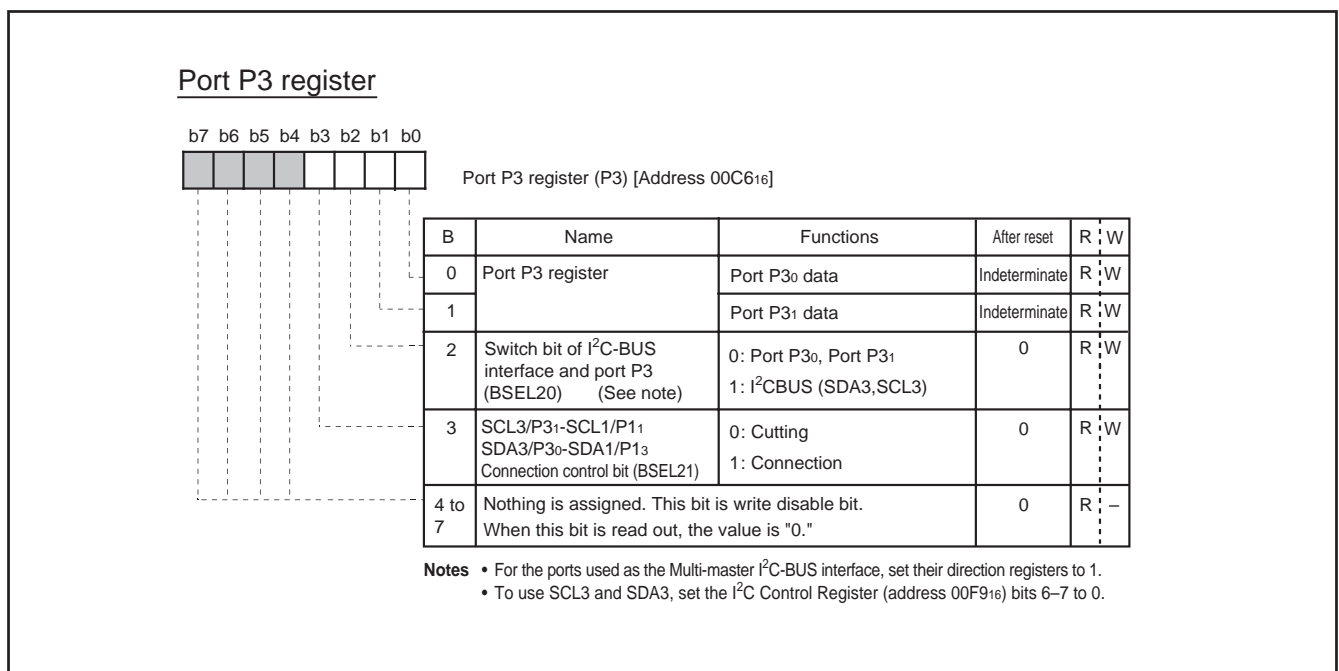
Port P3 register

b7 b6 b5 b4 b3 b2 b1 b0

Port P3 register (P3) [Address 00C6$_{16}$]

| B | Name | Functions | After reset | R | W |
|---|---|---|---|---|---|
| 0 | Port P3 register | Port P3$_0$ data | Indeterminate | R | W |
| 1 | | Port P3$_1$ data | Indeterminate | R | W |
| 2 | Switch bit of I$^2$C-BUS interface and port P3 (BSEL20) (See note) | 0: Port P3$_0$, Port P3$_1$ 1: I$^2$CBUS (SDA3,SCL3) | 0 | R | W |
| 3 | SCL3/P3$_1$-SCL1/P1$_1$ SDA3/P3$_0$-SDA1/P1$_3$ Connection control bit (BSEL21) | 0: Cutting 1: Connection | 0 | R | W |
| 4 to 7 | Nothing is assigned. This bit is write disable bit. When this bit is read out, the value is "0." | | 0 | R | – |

Notes • For the ports used as the Multi-master I$^2$C-BUS interface, set their direction registers to 1.
• To use SCL3 and SDA3, set the I$^2$C Control Register (address 00F9$_{16}$) bits 6–7 to 0.